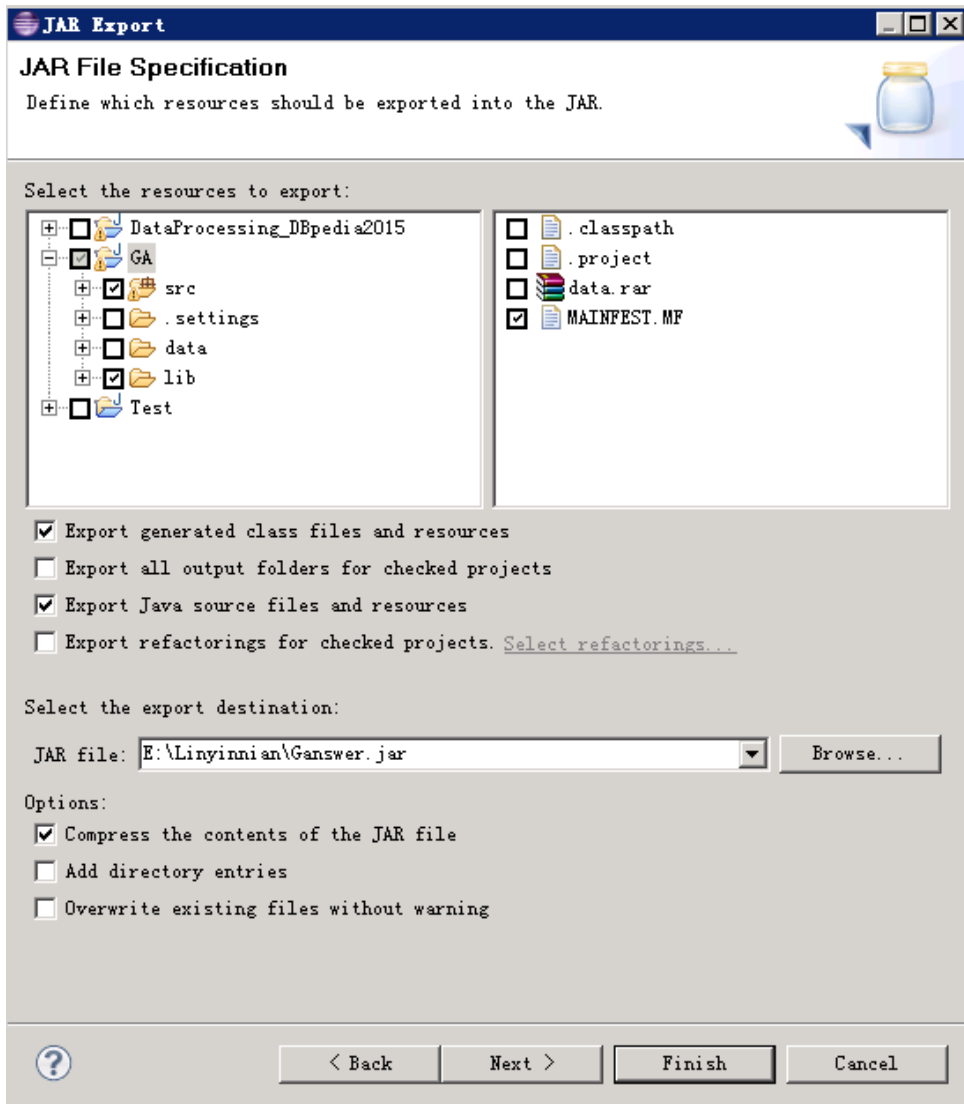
JAR Export

JAR File Specification

Define which resources should be exported into the JAR.

Select the resources to export:

DataProcessing_DBpedia2015
GA
src
.settings
data
lib
Test

.classpath
.project
data.rar
MAINFEST.MF

Export generated class files and resources

Export all output folders for checked projects

Export Java source files and resources

Export refactorings for checked projects. Select refactorings...

Select the export destination:

JAR file: E:\Linyinnian\Ganswer.jar Browse...

Options:

Compress the contents of the JAR file

Add directory entries

Overwrite existing files without warning

< Back Next > Finish Cancel